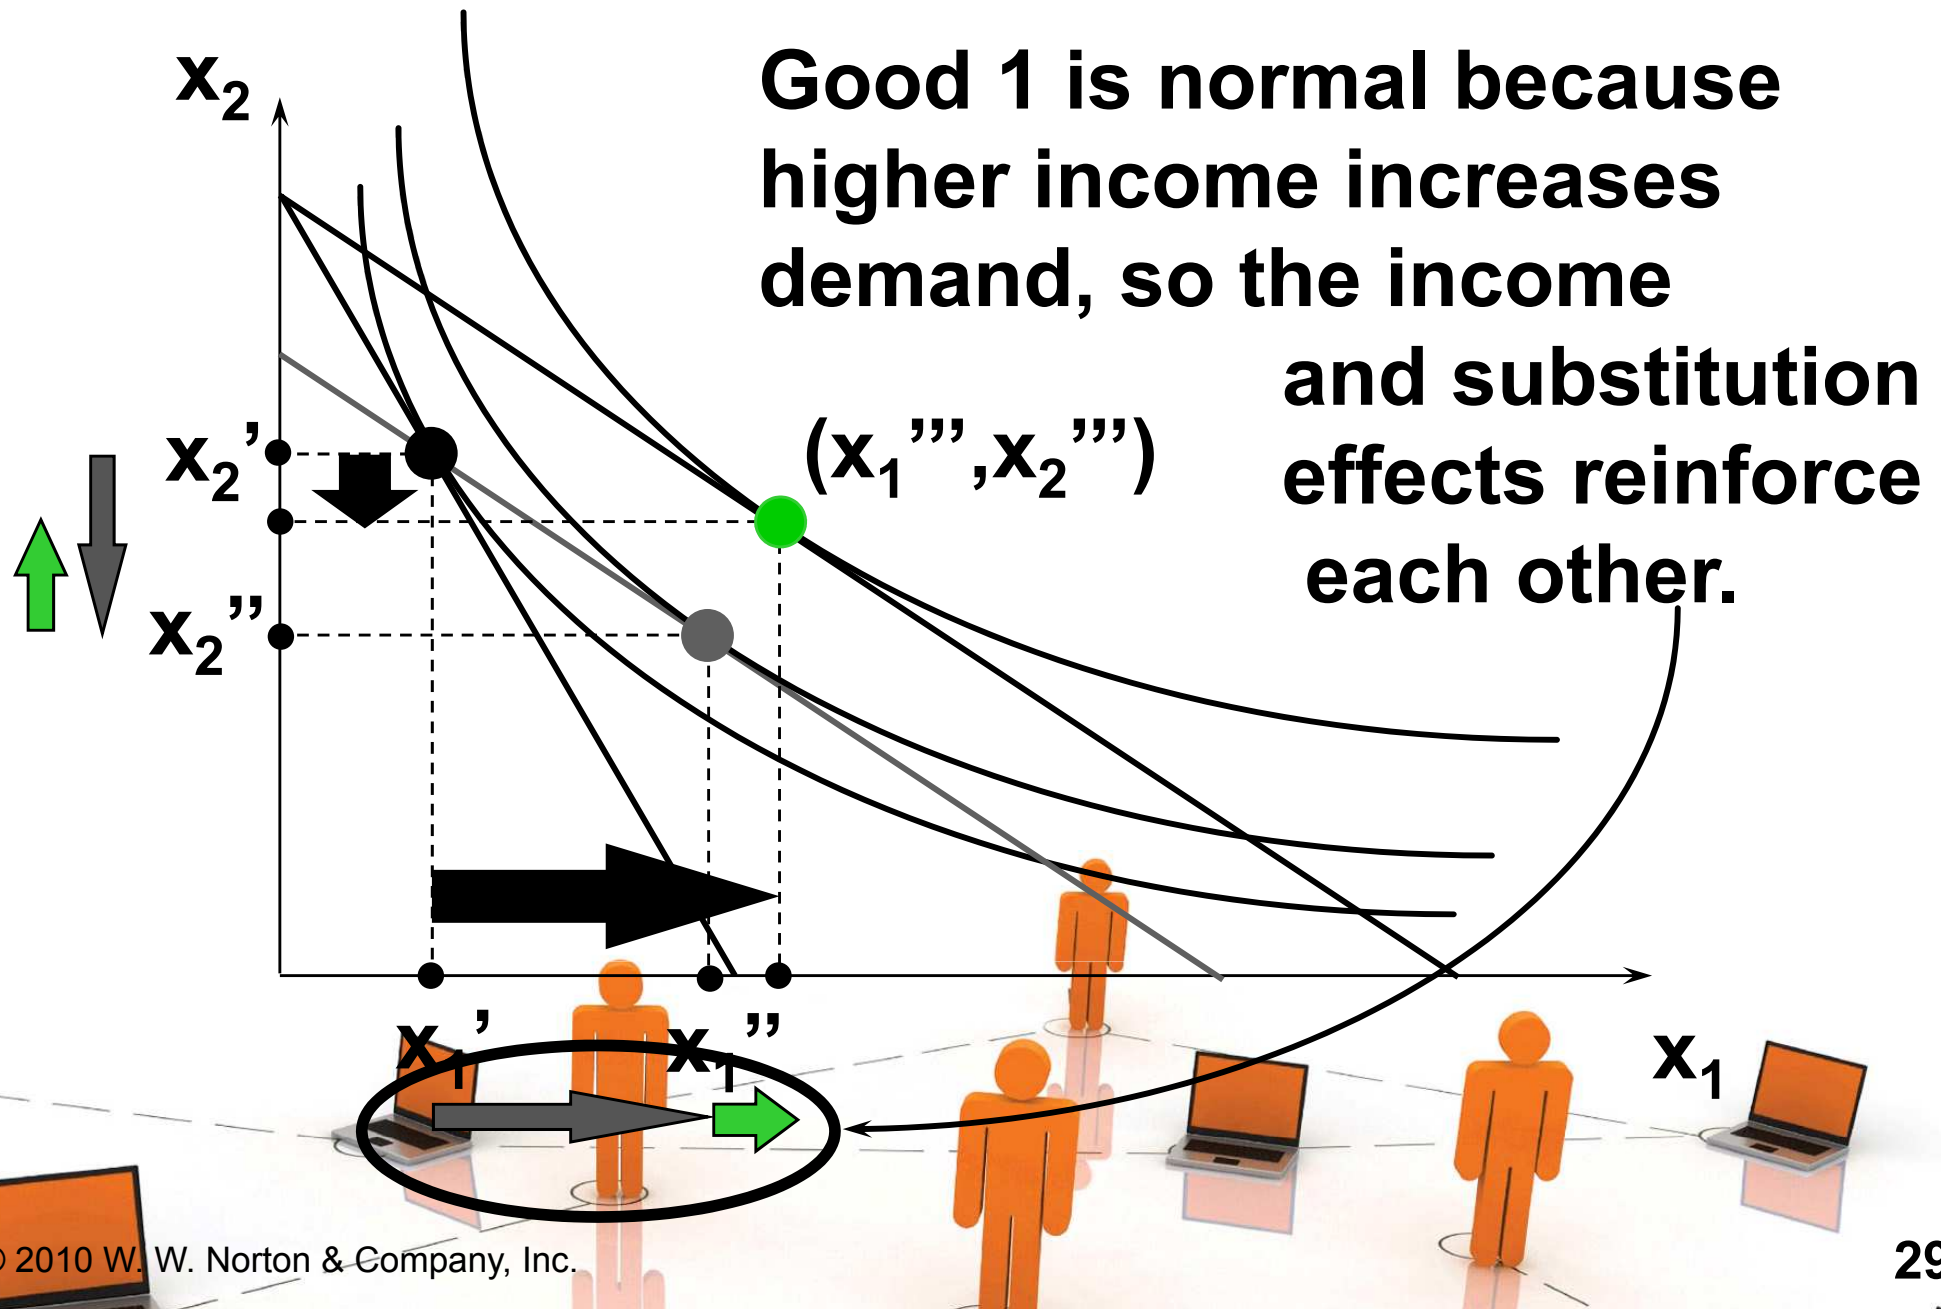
Good 1 is normal because higher income increases demand, so the income and substitution effects reinforce each other.

$x_2$

$x_2'$

$x_2''$

$(x_1''', x_2''')$

$x_1'$

$x_1''$

$x_1$

© 2010 W. W. Norton & Company, Inc.

29